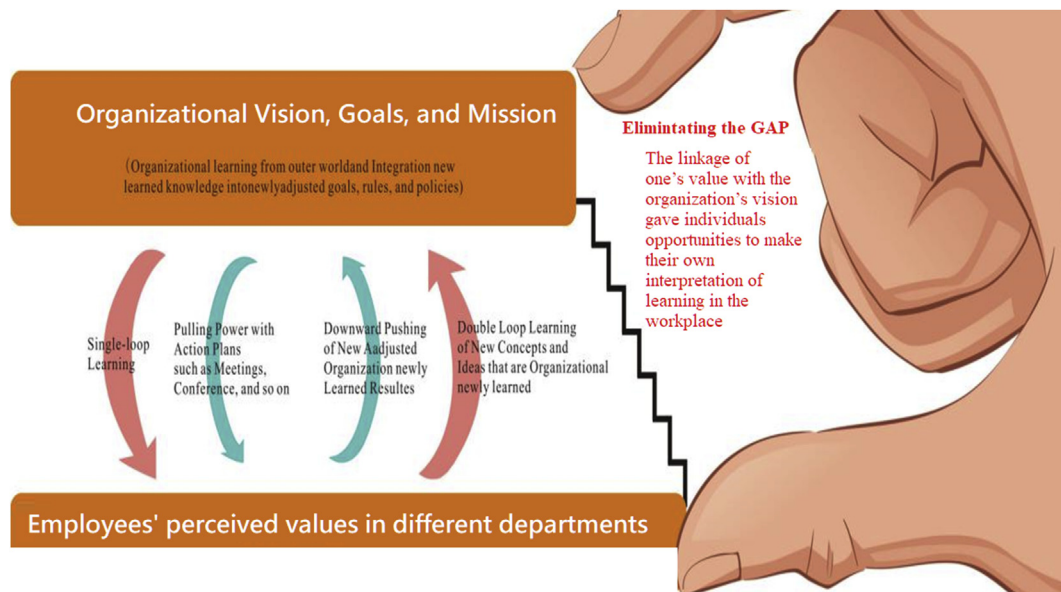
Organizational Vision, Goals, and Mission

(Organizational learning from outer worldand Integration new learned knowledge intonewlyadjusted goals, rules, and policies)

Elimintating the GAP

The linkage of one's value with the organization's vision gave individuals opportunities to make their own interpretation of learning in the workplace

Single-loop Learning

Pulling Power with Action Plans such as Meetings, Conference, and so on

Downward Pushing of New Aadjusted Organization newly Learned Resultes

Double Loop Learning of New Concepts and Ideas that are Organizational newly learned

Employees' perceived values in different departments